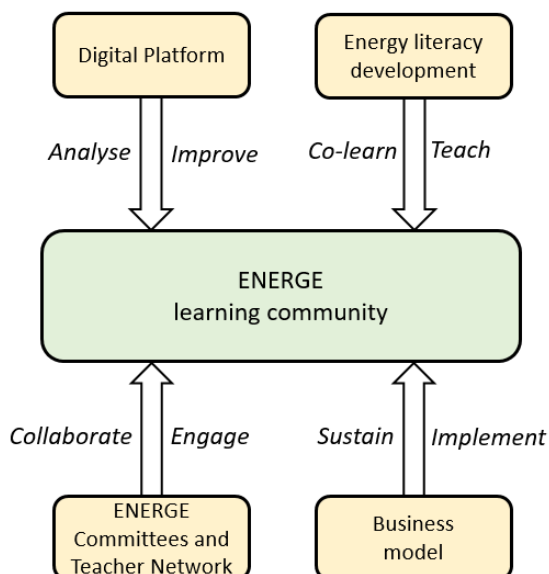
Digital Platform

Energy literacy development

Analyse

Improve

Co-learn

Teach

ENERGE
learning community

Collaborate

Engage

Sustain

Implement

ENERGE Committees and Teacher Network

Business model